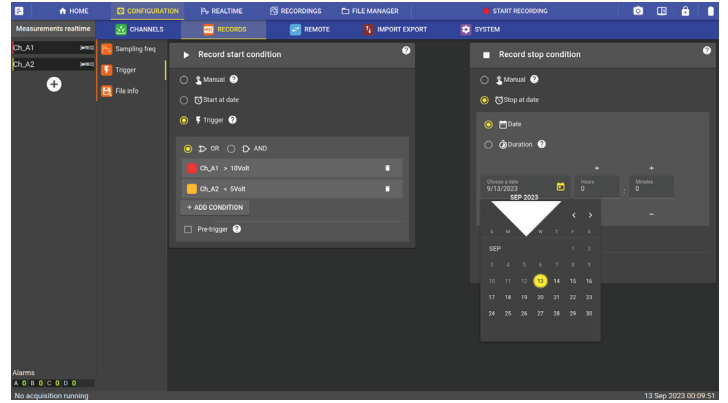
HOME CONFIGURATION REALTIME RECORDINGS FILE MANAGER START RECORDING

Measurements realtime CHANNELS RECORDS REMOTE IMPORT EXPORT SYSTEM

Ch_A1
Ch_A2

Sampling freq
Trigger
File info

Record start condition

Manual
Start at date
Trigger

OR AND
Ch_A1 > 10Volt
Ch_A2 < 5Volt
+ ADD CONDITION
Pre-trigger

Record stop condition

Manual
Stop at date

Date
Duration

Choose a date
9/13/2023
Hours
0
Minutes
0

SEP 2023

S M W T F S
SEP 1 2
3 4 5 6 7 8 9
10 11 12 13 14 15 16
17 18 19 20 21 22 23
24 25 26 27 28 29 30

Alarms
A 0 B 0 C 0 D 0
No acquisition running
13 Sep 2023 00:09:51